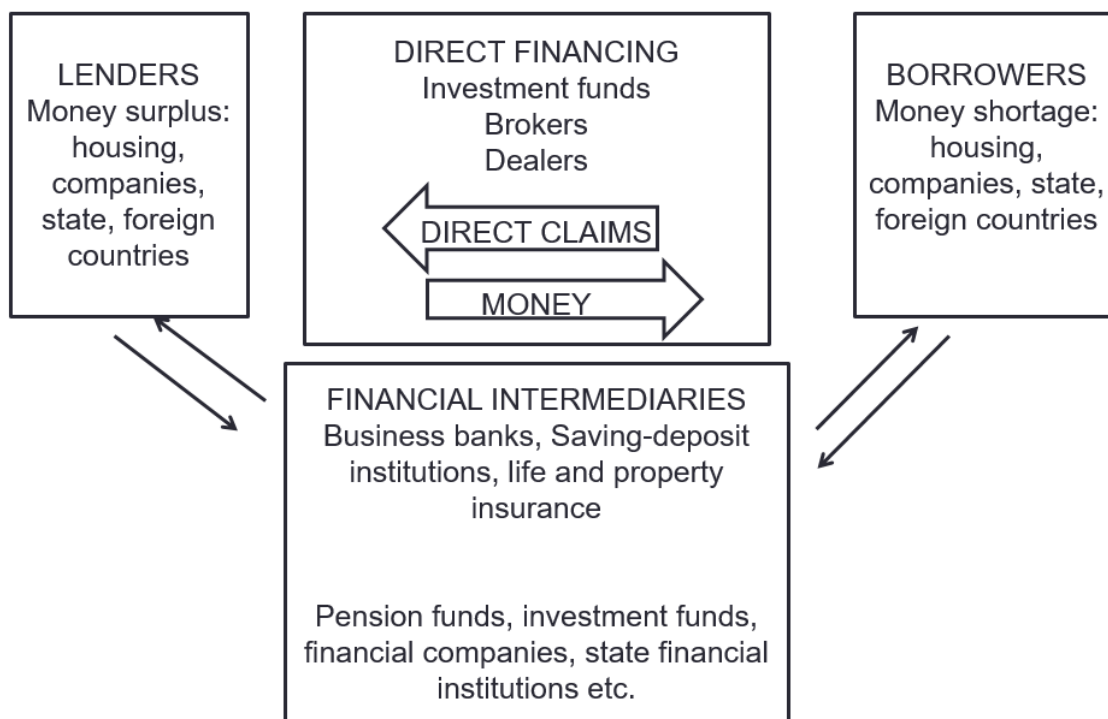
LENDERS
Money surplus: housing, companies, state, foreign countries

DIRECT FINANCING
Investment funds
Brokers
Dealers

DIRECT CLAIMS

MONEY

BORROWERS
Money shortage: housing, companies, state, foreign countries

FINANCIAL INTERMEDIARIES
Business banks, Saving-deposit institutions, life and property insurance

Pension funds, investment funds, financial companies, state financial institutions etc.